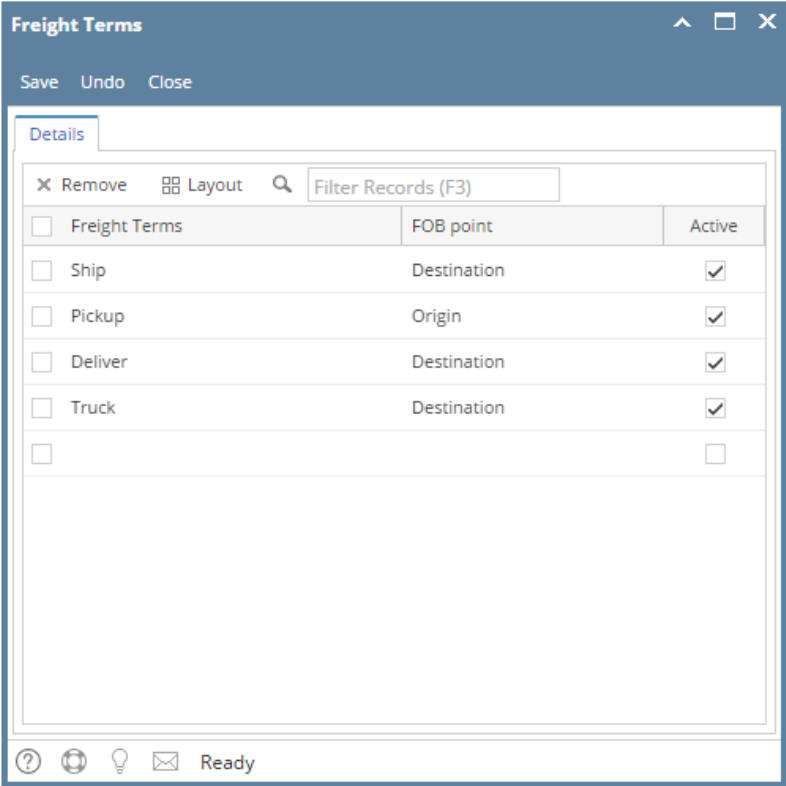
Freight Terms

Save Undo Close

Details

Remove Layout Filter Records (F3)

| Freight Terms | FOB point | Active |
|---|---|---|
| Ship | Destination | ✓ |
| Pickup | Origin | ✓ |
| Deliver | Destination | ✓ |
| Truck | Destination | ✓ |
| | | |

Ready